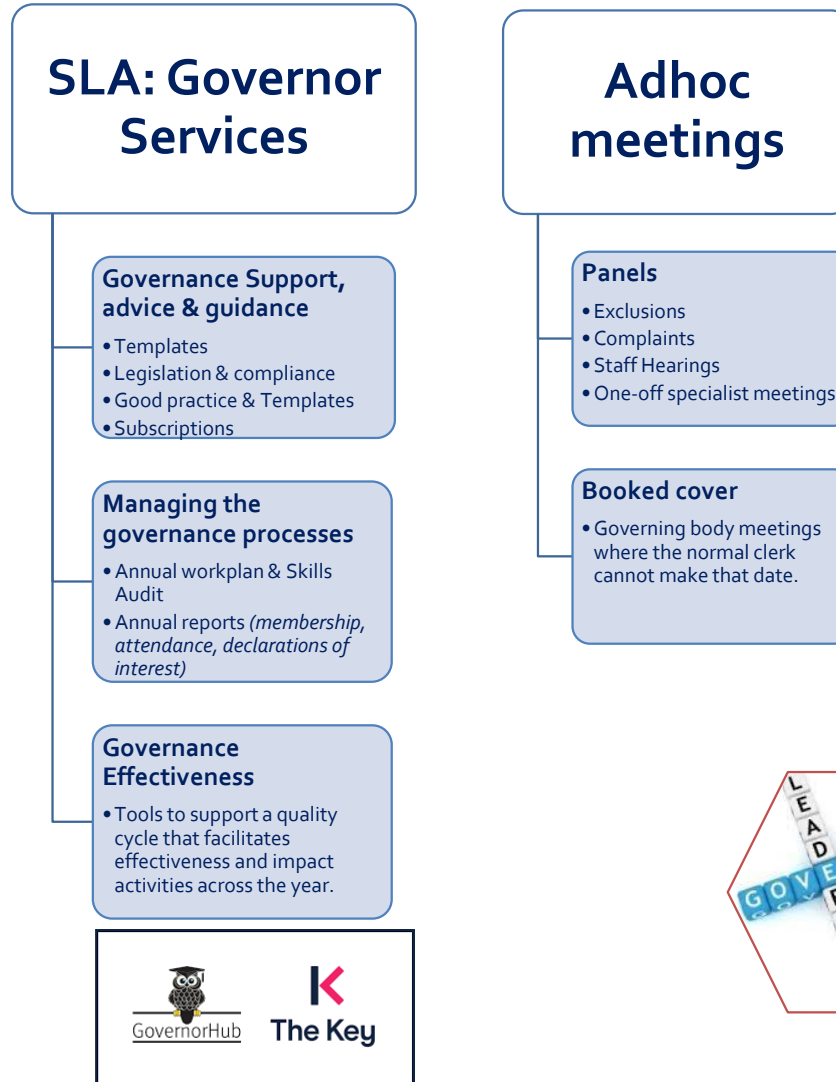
SLA: Governor Services

Governance Support, advice & guidance
• Templates
• Legislation & compliance
• Good practice & Templates
• Subscriptions

Managing the governance processes
• Annual workplan & Skills Audit
• Annual reports *(membership, attendance, declarations of interest)*

Governance Effectiveness
• Tools to support a quality cycle that facilitates effectiveness and impact activities across the year.

GovernorHub
The Key

Adhoc meetings

Panels
• Exclusions
• Complaints
• Staff Hearings
• One-off specialist meetings

Booked cover
• Governing body meetings where the normal clerk cannot make that date.

LEAD
GOVE